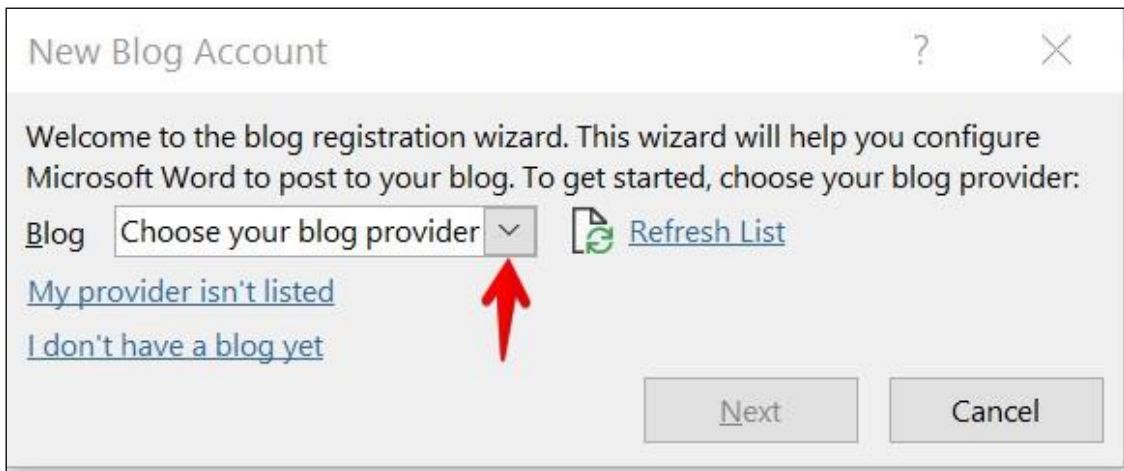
New Blog Account

?

Welcome to the blog registration wizard. This wizard will help you configure Microsoft Word to post to your blog. To get started, choose your blog provider:

Blog Choose your blog provider

Refresh List

My provider isn't listed

I don't have a blog yet

Next

Cancel